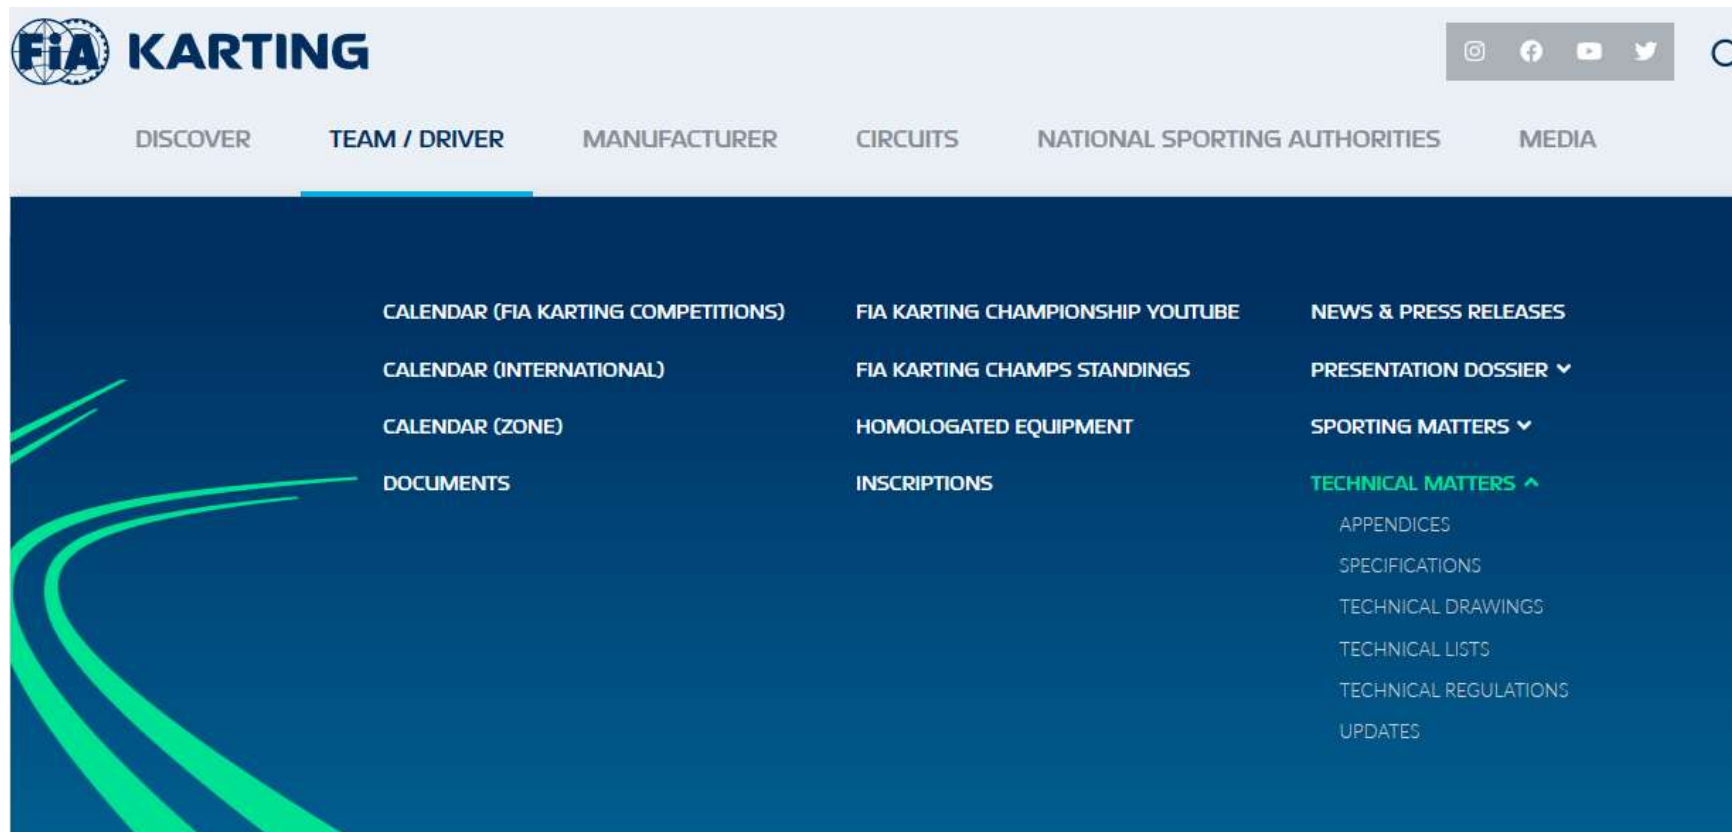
FIA KARTING

DISCOVER
TEAM / DRIVER
MANUFACTURER
CIRCUITS
NATIONAL SPORTING AUTHORITIES
MEDIA

CALENDAR (FIA KARTING COMPETITIONS)
CALENDAR (INTERNATIONAL)
CALENDAR (ZONE)
DOCUMENTS

FIA KARTING CHAMPIONSHIP YOUTUBE
FIA KARTING CHAMPS STANDINGS
HOMOLOGATED EQUIPMENT
INSCRIPTIONS

NEWS & PRESS RELEASES
PRESENTATION DOSSIER
SPORTING MATTERS
TECHNICAL MATTERS
APPENDICES
SPECIFICATIONS
TECHNICAL DRAWINGS
TECHNICAL LISTS
TECHNICAL REGULATIONS
UPDATES